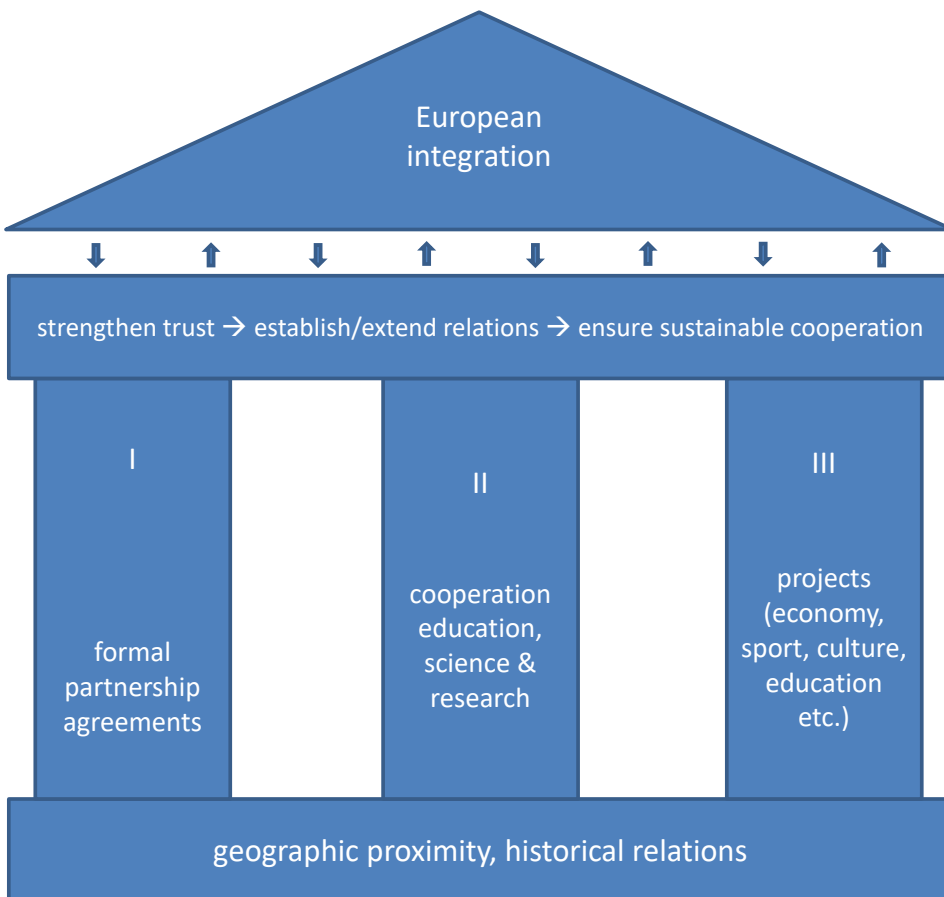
European integration

↓ ↑ ↓ ↑ ↓ ↑ ↓ ↑

strengthen trust → establish/extend relations → ensure sustainable cooperation

I

formal partnership agreements

II

cooperation education, science & research

III

projects (economy, sport, culture, education etc.)

geographic proximity, historical relations